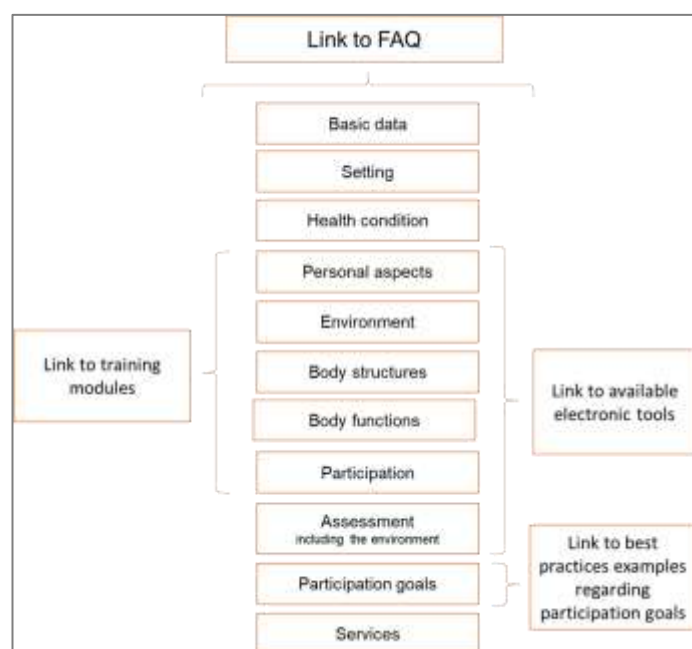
Link to FAQ

Basic data

Setting

Health condition

Link to training modules

Personal aspects

Environment

Body structures

Body functions

Participation

Link to available electronic tools

Assessment
including the environment

Participation goals

Link to best practices examples regarding participation goals

Services